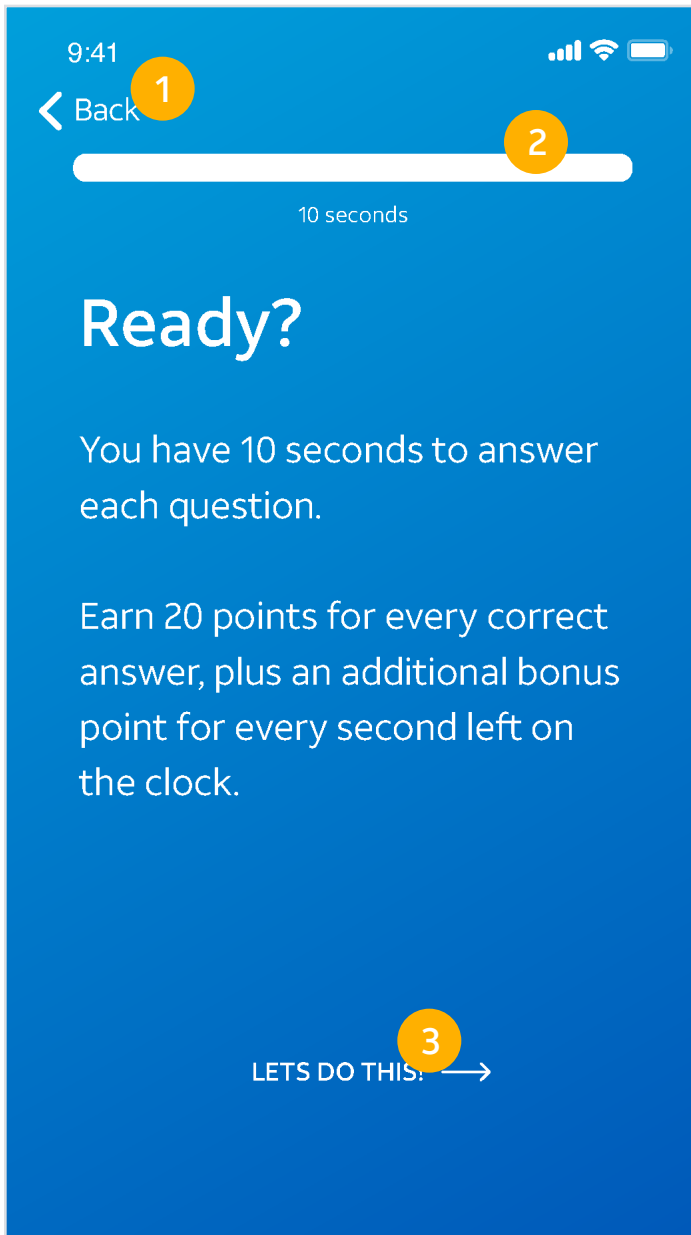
9:41

Back 1

2

10 seconds

Ready?

You have 10 seconds to answer each question.

Earn 20 points for every correct answer, plus an additional bonus point for every second left on the clock.

3

LETS DO THIS!